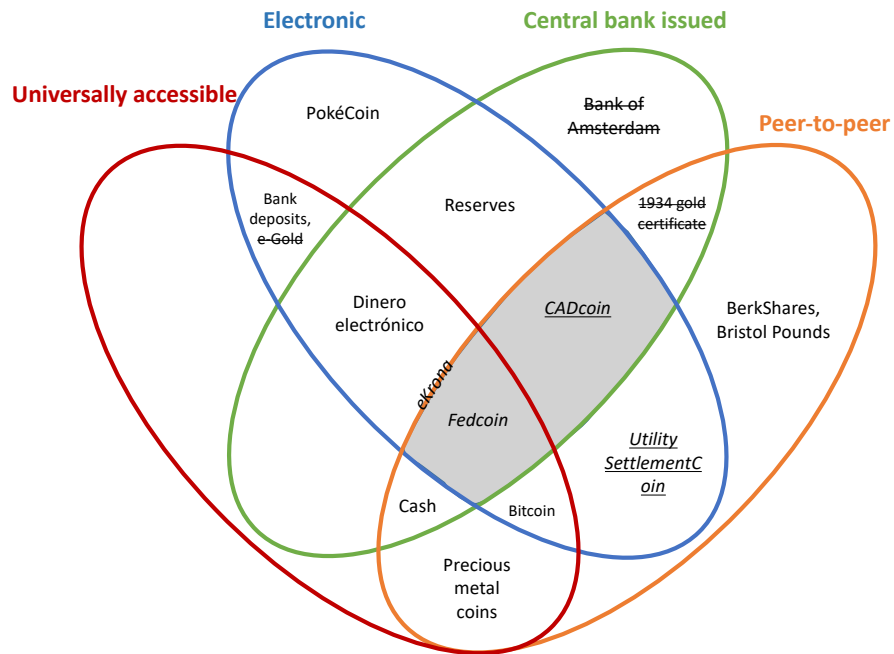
Electronic

Central bank issued

Universally accessible

Peer-to-peer

PokéCoin

~~Bank of Amsterdam~~

Bank deposits, ~~e-Gold~~

Reserves

~~1934 gold certificate~~

Dinero electrónico

*CADcoin*

BerkShares, Bristol Pounds

*ekrona*

*Fedcoin*

*Utility SettlementCoin*

Cash

Bitcoin

Precious metal coins